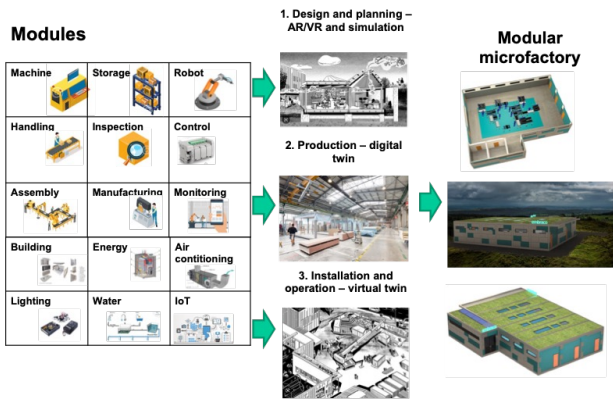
Modules

| Machine | Storage | Robot |
|---|---|---|
| Handling | Inspection | Control |
| Assembly | Manufacturing | Monitoring |
| Building | Energy | Air contitioning |
| Lighting | Water | IoT |

1. Design and planning – AR/VR and simulation

2. Production – digital twin

3. Installation and operation – virtual twin

Modular microfactory